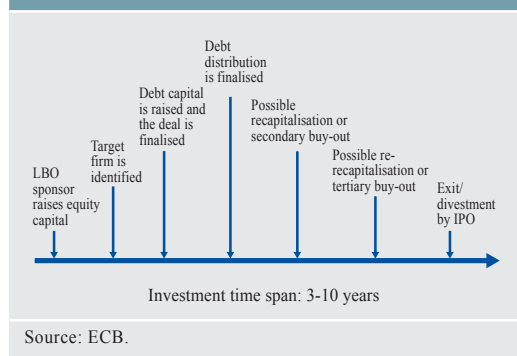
LBO sponsor raises equity capital

Target firm is identified

Debt capital is raised and the deal is finalised

Debt distribution is finalised

Possible recapitalisation or secondary buy-out

Possible re-recapitalisation or tertiary buy-out

Exit/ divestment by IPO

Investment time span: 3-10 years

Source: ECB.